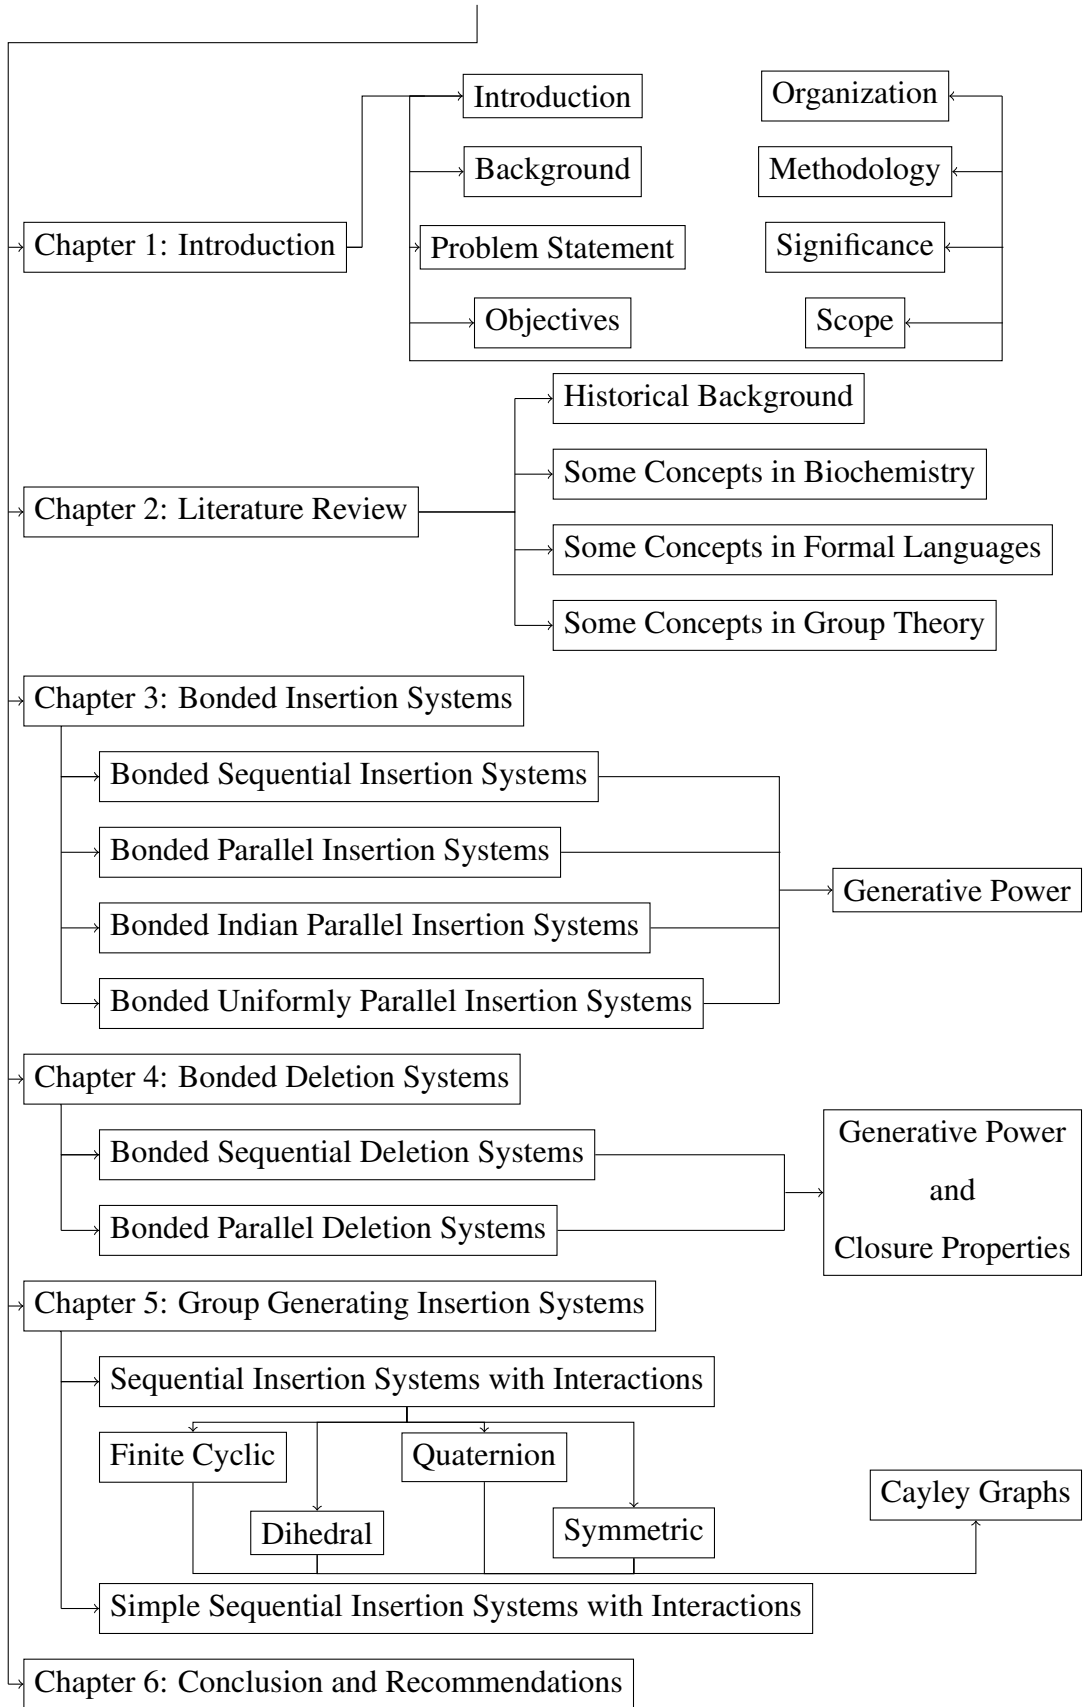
Introduction

Organization

Background

Methodology

Chapter 1: Introduction

Problem Statement

Significance

Objectives

Scope

Historical Background

Some Concepts in Biochemistry

Chapter 2: Literature Review

Some Concepts in Formal Languages

Some Concepts in Group Theory

Chapter 3: Bonded Insertion Systems

Bonded Sequential Insertion Systems

Bonded Parallel Insertion Systems

Generative Power

Bonded Indian Parallel Insertion Systems

Bonded Uniformly Parallel Insertion Systems

Chapter 4: Bonded Deletion Systems

Bonded Sequential Deletion Systems

Generative Power and Closure Properties

Bonded Parallel Deletion Systems

Chapter 5: Group Generating Insertion Systems

Sequential Insertion Systems with Interactions

Finite Cyclic

Quaternion

Cayley Graphs

Dihedral

Symmetric

Simple Sequential Insertion Systems with Interactions

Chapter 6: Conclusion and Recommendations